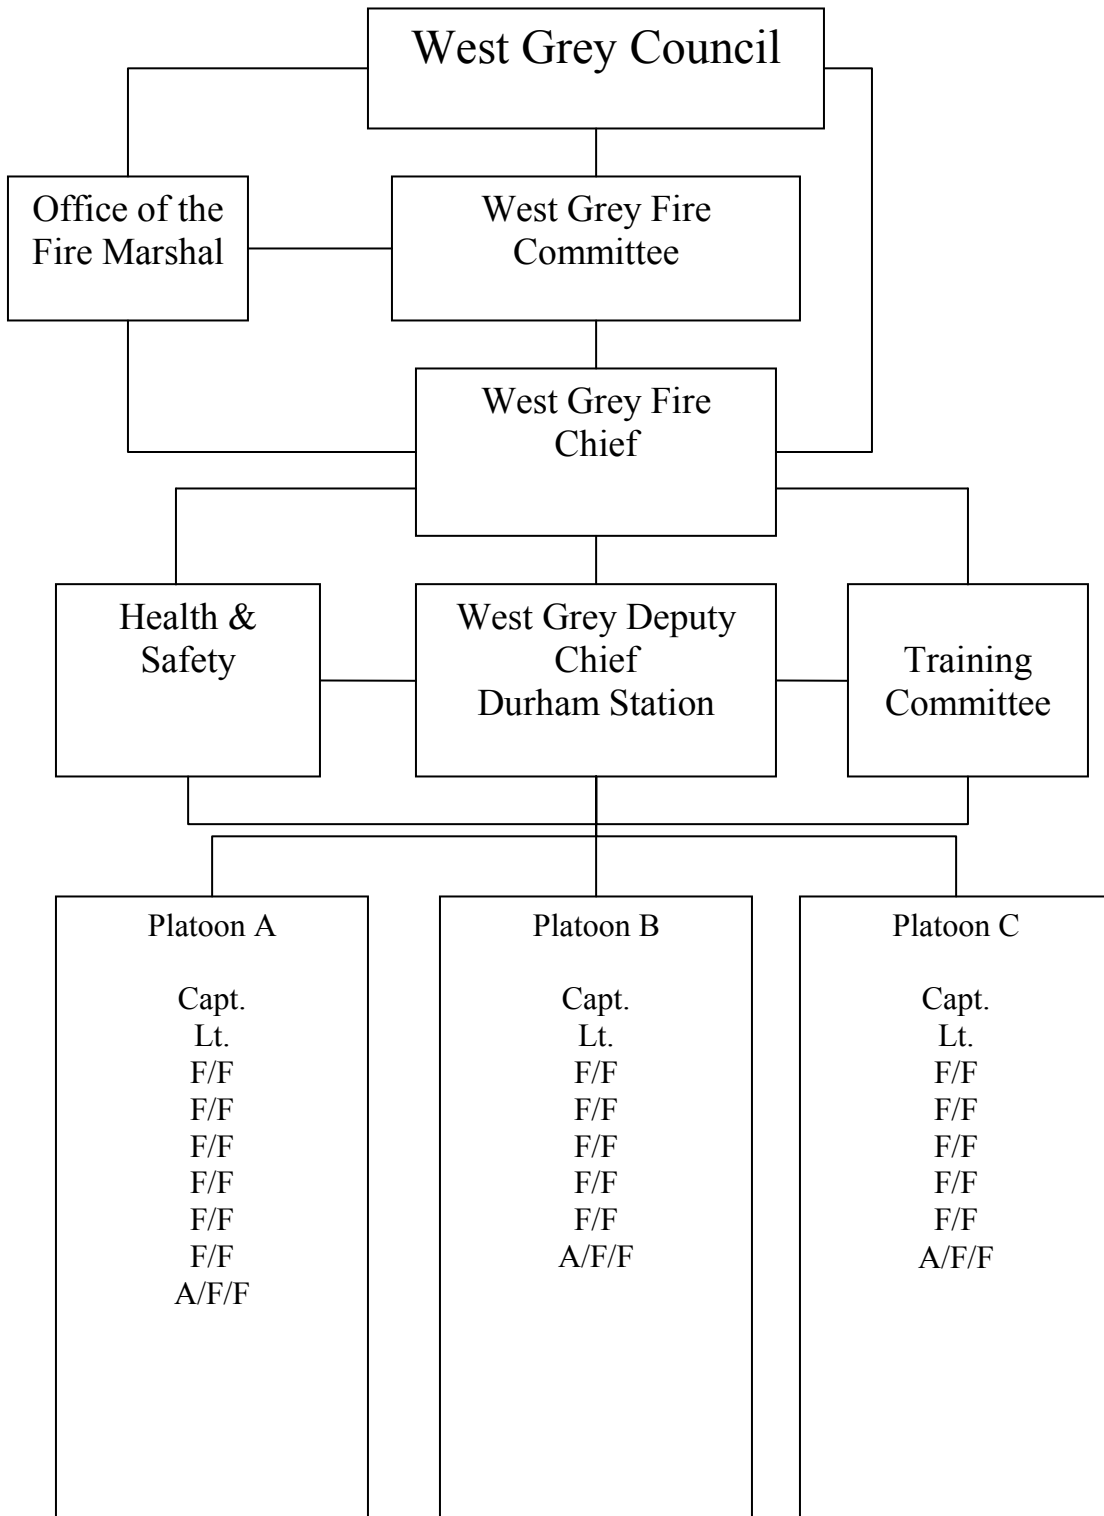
West Grey Council

Office of the Fire Marshal

West Grey Fire Committee

West Grey Fire Chief

Health & Safety

West Grey Deputy Chief
Durham Station

Training Committee

Platoon A

Capt.
Lt.
F/F
F/F
F/F
F/F
F/F
F/F
A/F/F

Platoon B

Capt.
Lt.
F/F
F/F
F/F
F/F
F/F
A/F/F

Platoon C

Capt.
Lt.
F/F
F/F
F/F
F/F
F/F
A/F/F